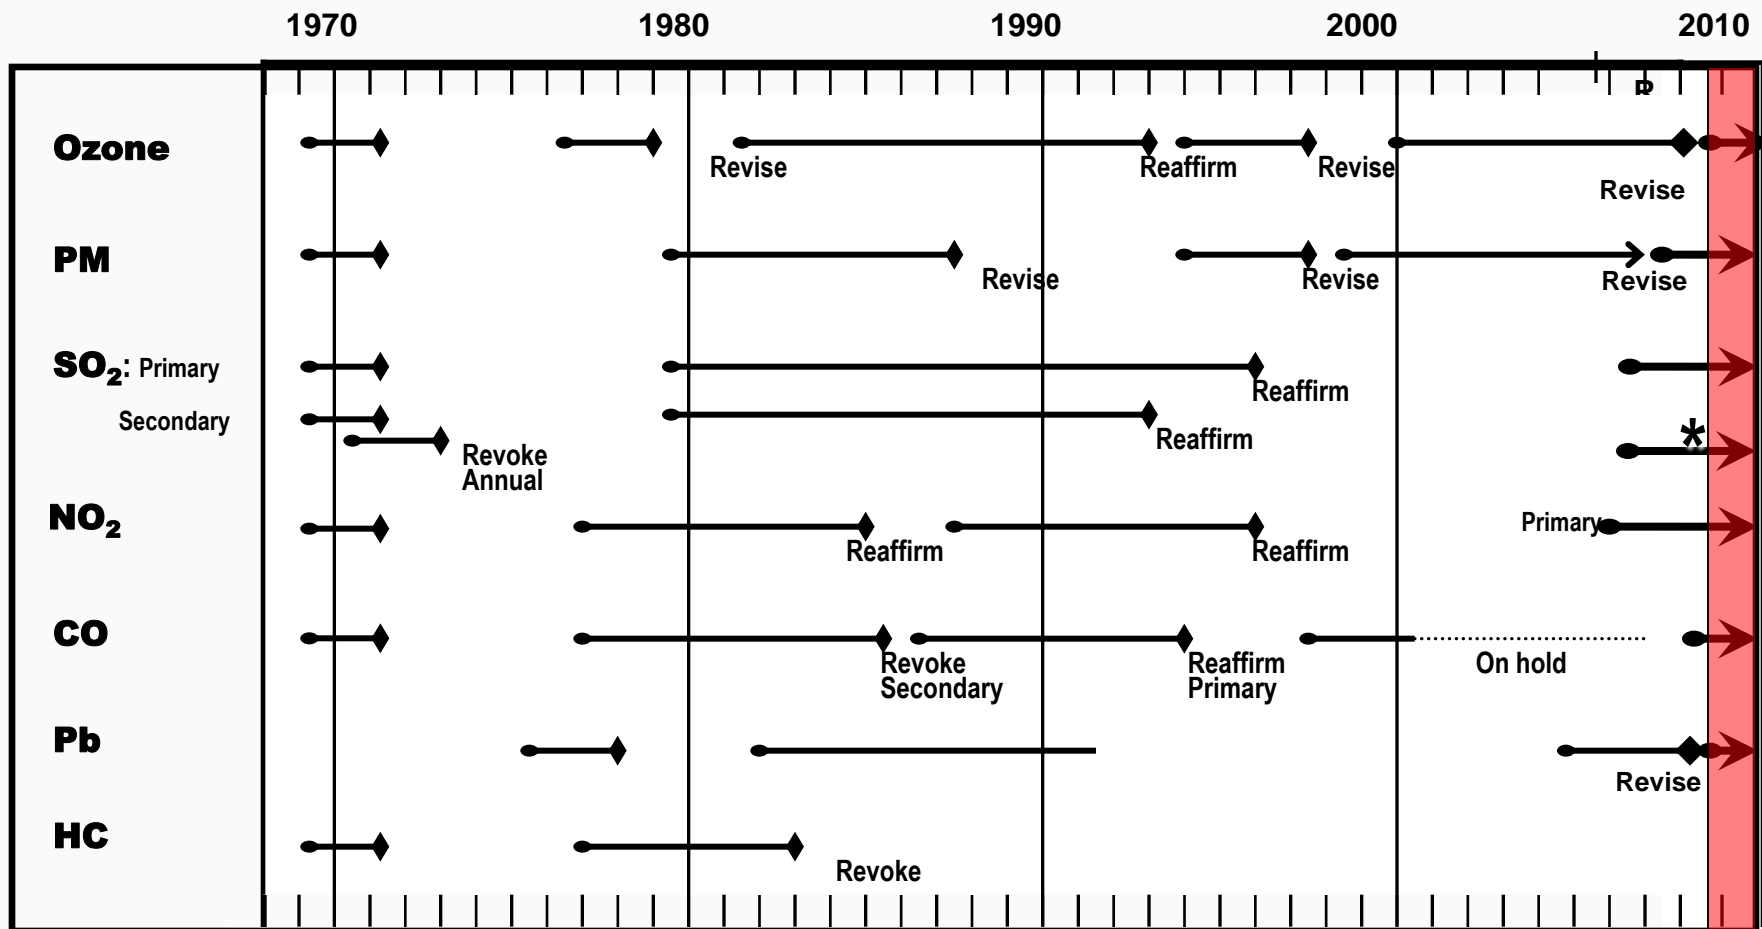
1970 1980 1990 2000 2010

Ozone
Revise
Reaffirm
Revise
Revise

PM
Revise
Revise
Revise

$SO_2$: Primary
Reaffirm

Secondary
Reaffirm
Revoke Annual
*

$NO_2$
Reaffirm
Reaffirm
Primary

CO
Revoke Secondary
Reaffirm Primary
On hold

Pb
Revise

HC
Revoke